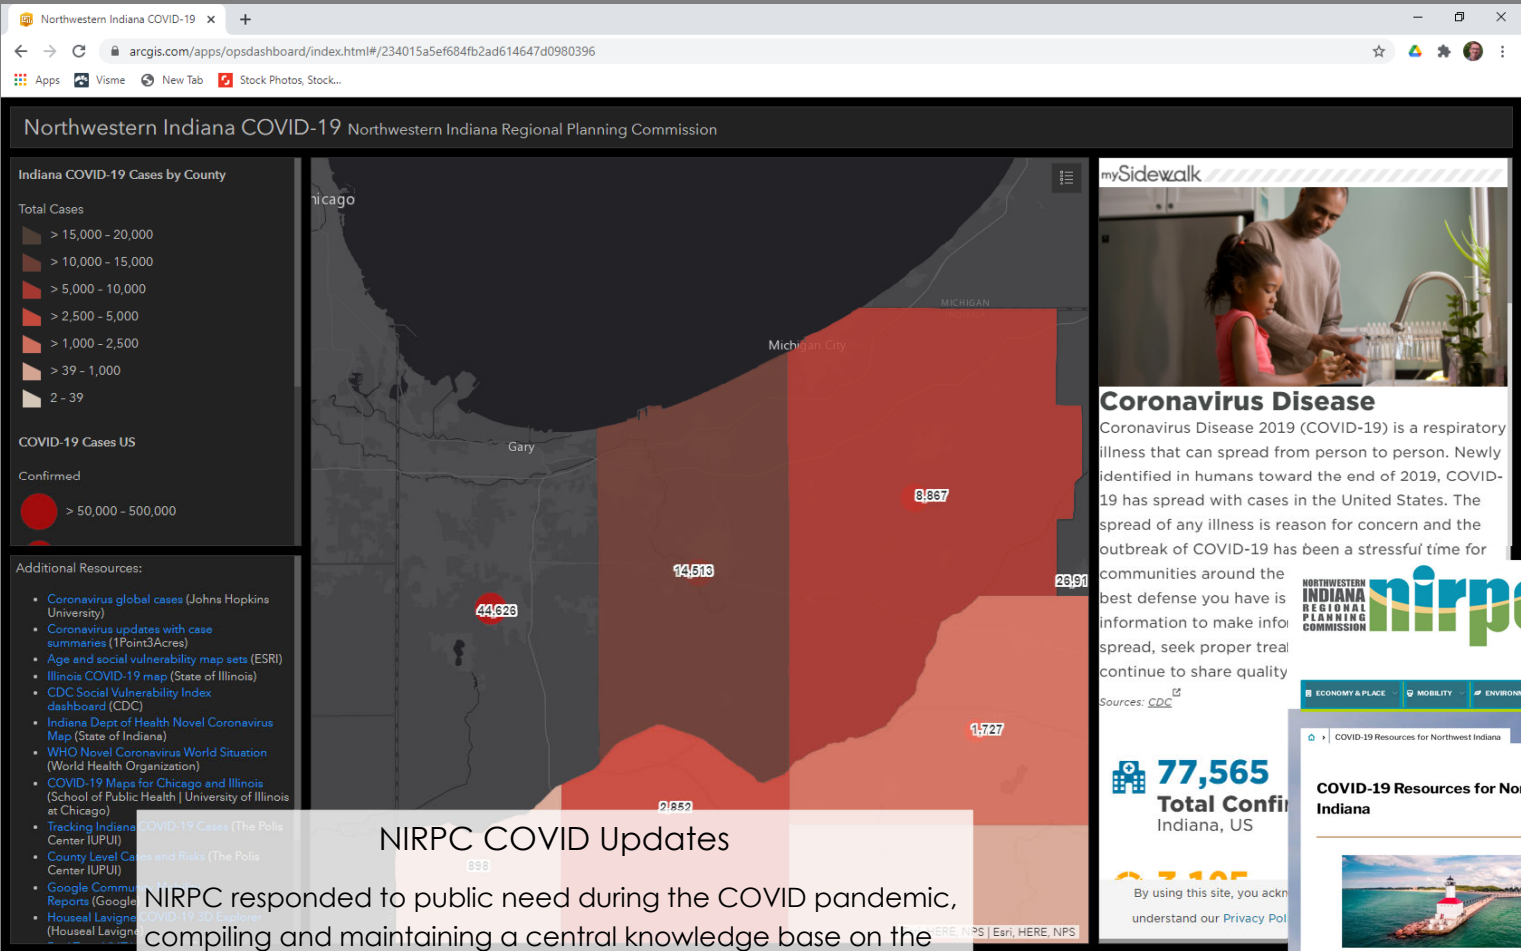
Northwestern Indiana COVID-19 ×
arcgis.com/apps/opsdashboard/index.html#/234015a5ef684fb2ad614647d0980396
Apps Visme New Tab Stock Photos, Stock...

Northwestern Indiana COVID-19 Northwestern Indiana Regional Planning Commission

Indiana COVID-19 Cases by County

Total Cases
> 15,000 - 20,000
> 10,000 - 15,000
> 5,000 - 10,000
> 2,500 - 5,000
> 1,000 - 2,500
> 39 - 1,000
2 - 39

COVID-19 Cases US

Confirmed
> 50,000 - 500,000

Additional Resources:
- Coronavirus global cases (Johns Hopkins University)
- Coronavirus updates with case summaries (1Point3Acres)
- Age and social vulnerability map sets (ESRI)
- Illinois COVID-19 map (State of Illinois)
- CDC Social Vulnerability Index dashboard (CDC)
- Indiana Dept of Health Novel Coronavirus Map (State of Indiana)
- WHO Novel Coronavirus World Situation (World Health Organization)
- COVID-19 Maps for Chicago and Illinois (School of Public Health | University of Illinois at Chicago)
- Tracking Indiana COVID-19 Cases (The Polis Center IUPUI)
- County Level Cases and Risks (The Polis Center IUPUI)
- Google Commu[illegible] Reports (Google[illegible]
- Houseal Lavigne COVID-19 3D Explorer (Houseal Lavigne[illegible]

hicago
MICHIGAN
Michigan City
Gary
8,867
14,513
26,91
44,626
1,727
2,852
898
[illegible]ERE, NPS | Esri, HERE, NPS

NIRPC COVID Updates
NIRPC responded to public need during the COVID pandemic, compiling and maintaining a central knowledge base on the

mySidewalk
Coronavirus Disease
Coronavirus Disease 2019 (COVID-19) is a respiratory illness that can spread from person to person. Newly identified in humans toward the end of 2019, COVID-19 has spread with cases in the United States. The spread of any illness is reason for concern and the outbreak of COVID-19 has been a stressful time for communities around the best defense you have is information to make info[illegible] spread, seek proper trea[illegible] continue to share quality
Sources: CDC

77,565
Total Confi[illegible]
Indiana, US

By using this site, you ackn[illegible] understand our Privacy Pol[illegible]

NORTHWESTERN INDIANA REGIONAL PLANNING COMMISSION nirpc
ECONOMY & PLACE MOBILITY ENVIRON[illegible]
COVID-19 Resources for Northwest Indiana
COVID-19 Resources for No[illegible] Indiana